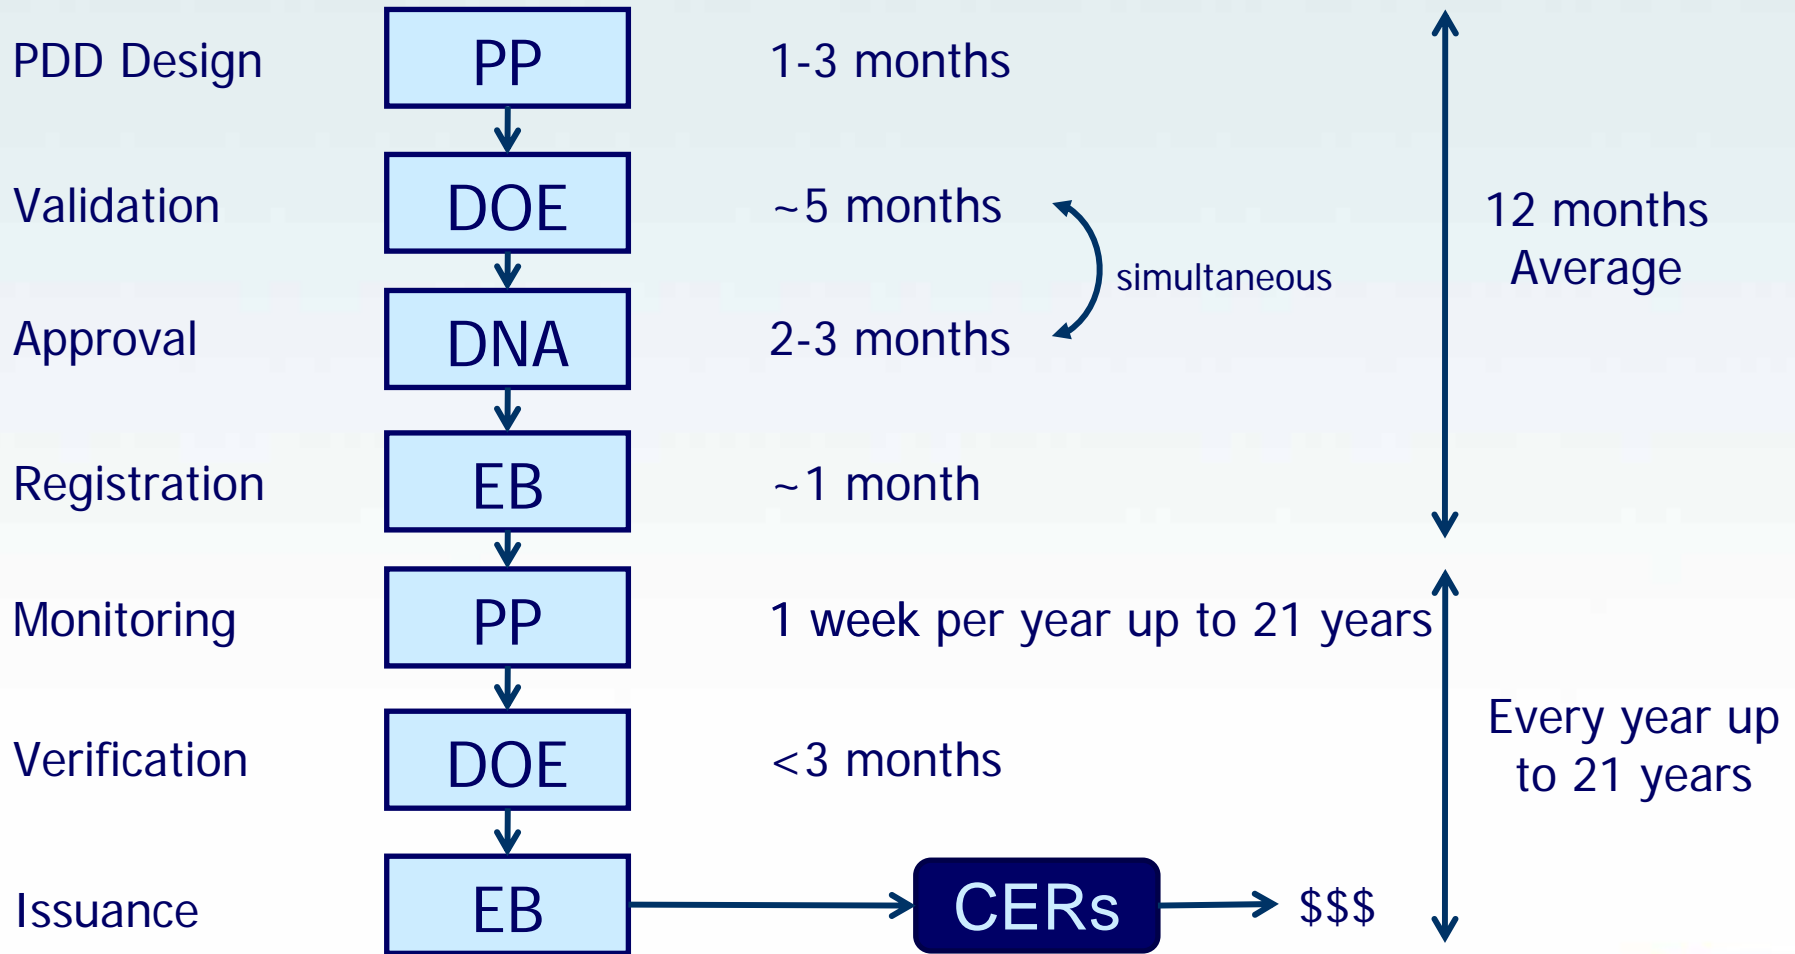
PDD Design PP 1-3 months

Validation DOE ~5 months

simultaneous

Approval DNA 2-3 months

Registration EB ~1 month

12 months Average

Monitoring PP 1 week per year up to 21 years

Verification DOE <3 months

Issuance EB CERs $$$

Every year up to 21 years